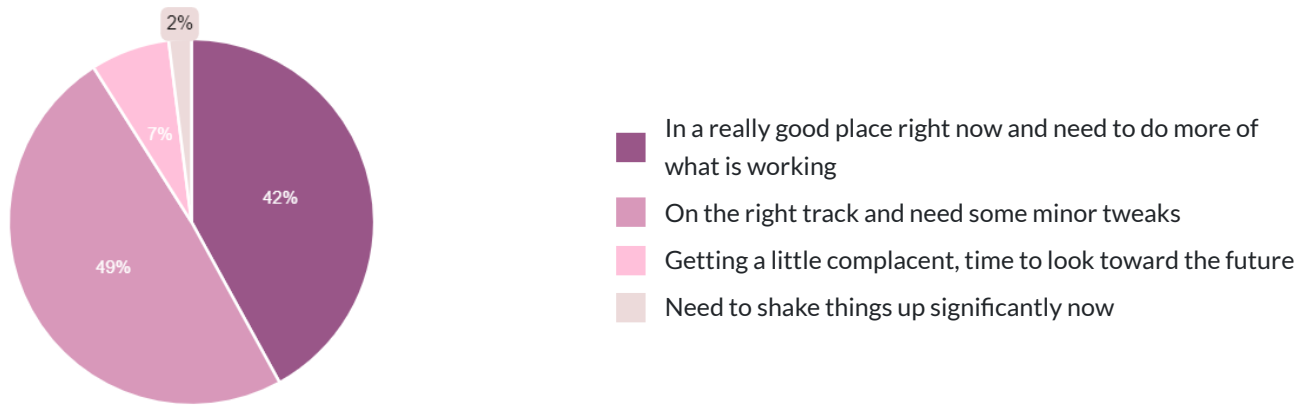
2%

7%

42%

49%

In a really good place right now and need to do more of what is working

On the right track and need some minor tweaks

Getting a little complacent, time to look toward the future

Need to shake things up significantly now